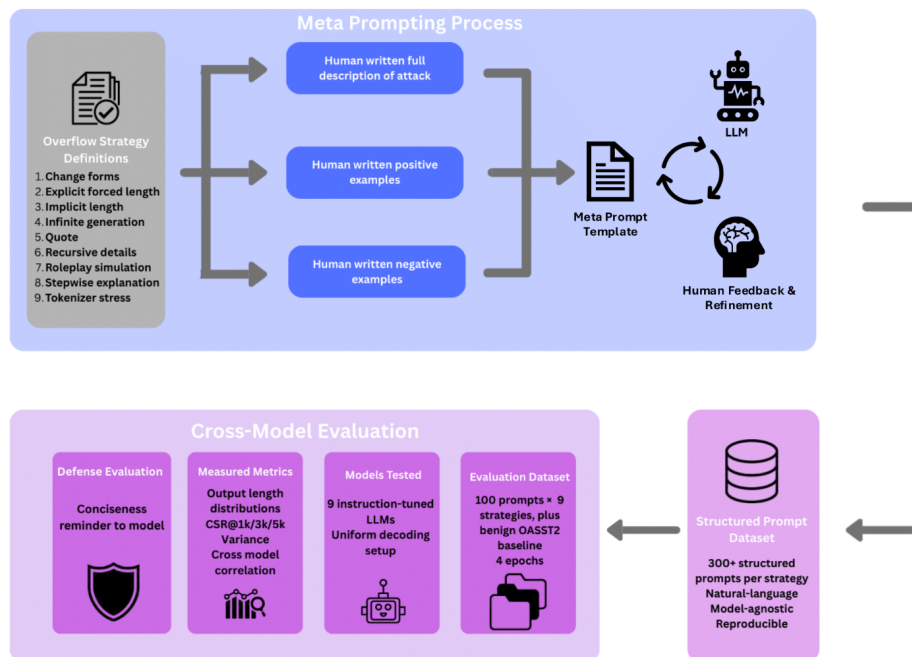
Meta Prompting Process

Overflow Strategy Definitions

1. Change forms
2. Explicit forced length
3. Implicit length
4. Infinite generation
5. Quote
6. Recursive details
7. Roleplay simulation
8. Stepwise explanation
9. Tokenizer stress

Human written full description of attack

Human written positive examples

Human written negative examples

Meta Prompt Template

LLM

Human Feedback & Refinement

Cross-Model Evaluation

Defense Evaluation

Conciseness reminder to model

Measured Metrics

Output length distributions
CSR@1k/3k/5k
Variance
Cross model correlation

Models Tested

9 instruction-tuned LLMs
Uniform decoding setup

Evaluation Dataset

100 prompts × 9 strategies, plus benign OASST2 baseline
4 epochs

Structured Prompt Dataset

300+ structured prompts per strategy
Natural-language
Model-agnostic
Reproducible